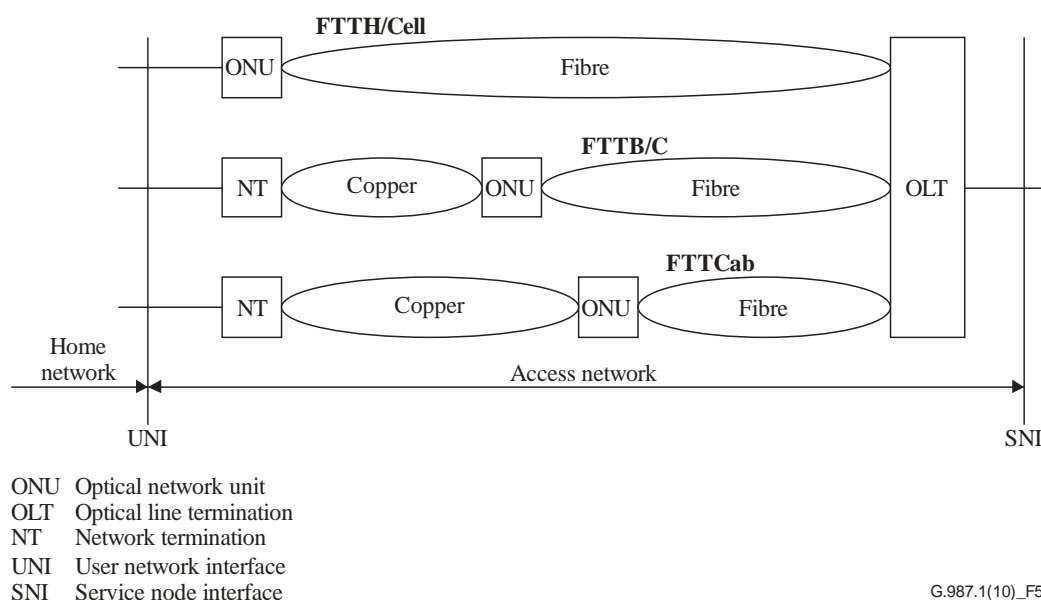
FTTH/Cell

ONU

Fibre

FTTB/C

NT

Copper

ONU

Fibre

OLT

FTTCab

NT

Copper

ONU

Fibre

Home network

Access network

UNI

SNI

ONU Optical network unit
OLT Optical line termination
NT Network termination
UNI User network interface
SNI Service node interface

G.987.1(10)_F5